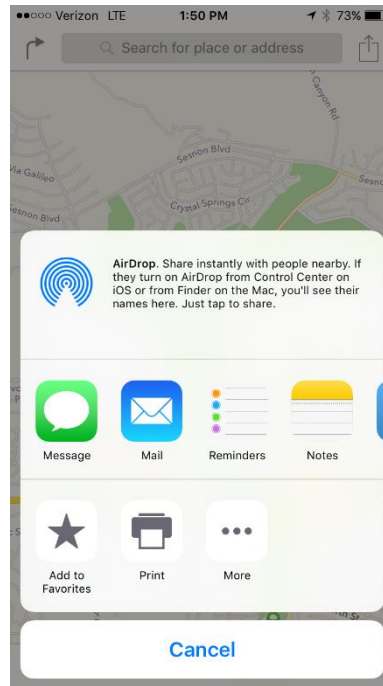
●●○○○ Verizon LTE 1:50 PM 73%

Search for place or address

Canyon Rd

Sesnon Blvd

Via Galileo

Sesnon Blvd

Crystal Springs Cir

Sesno

AirDrop. Share instantly with people nearby. If they turn on AirDrop from Control Center on iOS or from Finder on the Mac, you'll see their names here. Just tap to share.

Message

Mail

Reminders

Notes

Add to Favorites

Print

More

Cancel